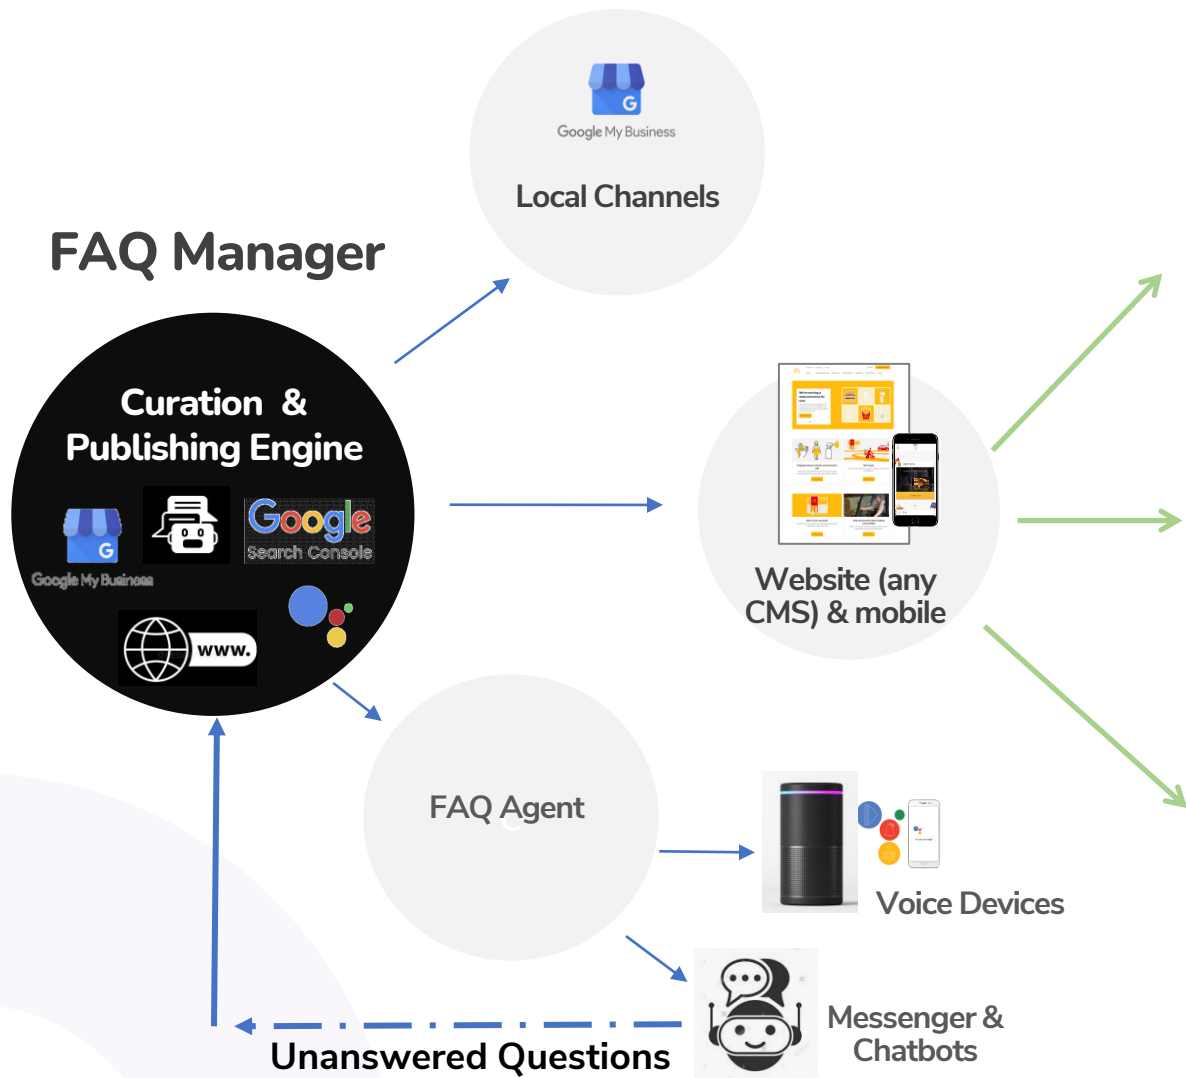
Google My Business

Local Channels

FAQ Manager

Curation & Publishing Engine

Google My Business

Google Search Console

www.

Website (any CMS) & mobile

FAQ Agent

Voice Devices

Messenger & Chatbots

Unanswered Questions